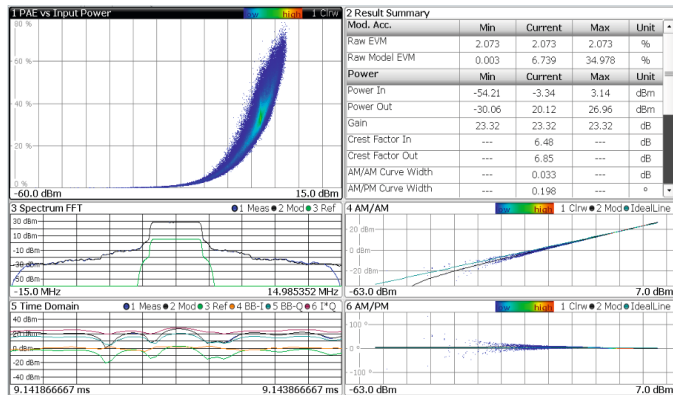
1 PAE vs Input Power
low high 1 Clrw
80 %
60 %
40 %
20 %
0 %
-60.0 dBm
15.0 dBm

2 Result Summary

| Mod. Acc. | Min | Current | Max | Unit |
|---|---|---|---|---|
| Raw EVM | 2.073 | 2.073 | 2.073 | % |
| Raw Model EVM | 0.003 | 6.739 | 34.978 | % |
| **Power** | **Min** | **Current** | **Max** | **Unit** |
| Power In | -54.21 | -3.34 | 3.14 | dBm |
| Power Out | -30.06 | 20.12 | 26.96 | dBm |
| Gain | 23.32 | 23.32 | 23.32 | dB |
| Crest Factor In | --- | 6.48 | --- | dB |
| Crest Factor Out | --- | 6.85 | --- | dB |
| AM/AM Curve Width | --- | 0.033 | --- | dB |
| AM/PM Curve Width | --- | 0.198 | --- | ° |

3 Spectrum FFT
1 Meas 2 Mod 3 Ref
30 dBm
10 dBm
-10 dBm
-30 dBm
-50 dBm
-15.0 MHz
14.985352 MHz

4 AM/AM
low high 1 Clrw 2 Mod IdealLine
20 dBm
0 dBm
-20 dBm
-40 dBm
-63.0 dBm
7.0 dBm

5 Time Domain
1 Meas 2 Mod 3 Ref 4 BB-I 5 BB-Q 6 I*Q
40 dBm
20 dBm
0 dBm
-20 dBm
-40 dBm
9.141866667 ms
9.143866667 ms

6 AM/PM
low high 1 Clrw 2 Mod IdealLine
100 °
0 °
-100 °
-63.0 dBm
7.0 dBm